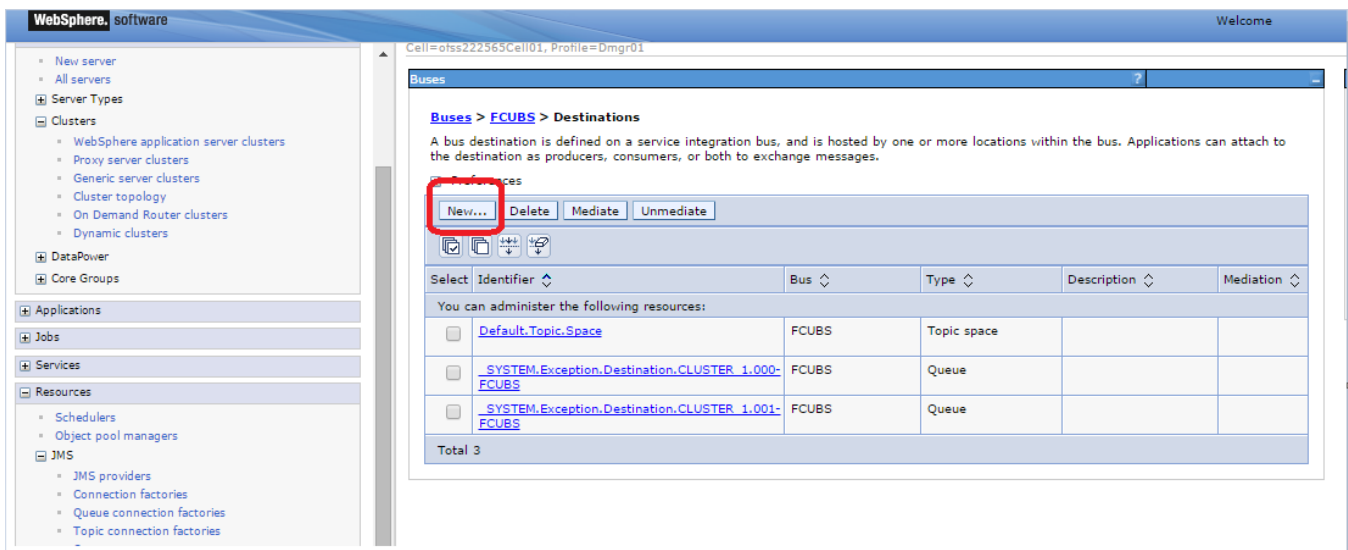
WebSphere. software

Welcome

New server
All servers
Server Types
Clusters
WebSphere application server clusters
Proxy server clusters
Generic server clusters
Cluster topology
On Demand Router clusters
Dynamic clusters
DataPower
Core Groups

Applications
Jobs
Services
Resources
Schedulers
Object pool managers
JMS
JMS providers
Connection factories
Queue connection factories
Topic connection factories

Cell=ofss222565Cell01, Profile=Dmgr01

Buses

?

Buses > FCUBS > Destinations

A bus destination is defined on a service integration bus, and is hosted by one or more locations within the bus. Applications can attach to the destination as producers, consumers, or both to exchange messages.

Preferences

New... Delete Mediate Unmediate

| Select | Identifier | Bus | Type | Description | Mediation |
|---|---|---|---|---|---|
| You can administer the following resources: | | | | | |
| | Default.Topic.Space | FCUBS | Topic space | | |
| | _SYSTEM.Exception.Destination.CLUSTER_1.000-FCUBS | FCUBS | Queue | | |
| | _SYSTEM.Exception.Destination.CLUSTER_1.001-FCUBS | FCUBS | Queue | | |
| Total 3 | | | | | |